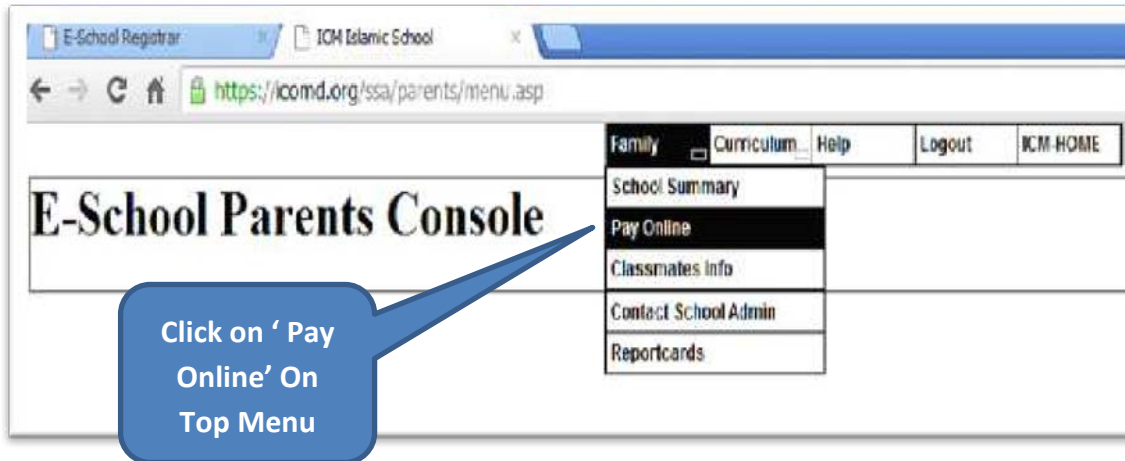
E-School Registrar

ICM Islamic School

https://icomd.org/ssa/parents/menu.asp

Family

Curriculum...

Help

Logout

ICM-HOME

E-School Parents Console

School Summary

Pay Online

Classmates Info

Contact School Admin

Reportcards

Click on ' Pay Online' On Top Menu